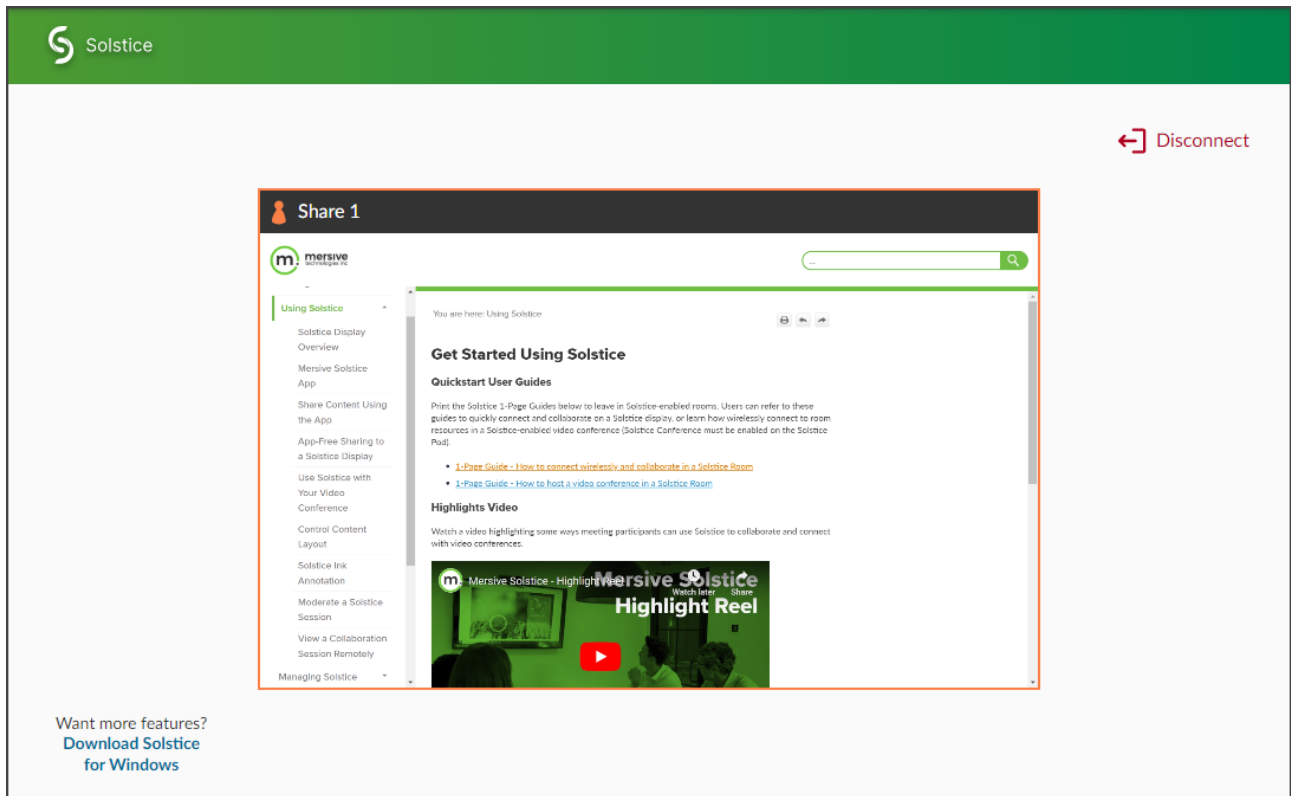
Solstice

Disconnect

Share 1

mersive technologies inc

...

Using Solstice

Solstice Display Overview

Mersive Solstice App

Share Content Using the App

App-Free Sharing to a Solstice Display

Use Solstice with Your Video Conference

Control Content Layout

Solstice Ink Annotation

Moderate a Solstice Session

View a Collaboration Session Remotely

Managing Solstice

You are here: Using Solstice

Get Started Using Solstice

Quickstart User Guides

Print the Solstice 1-Page Guides below to leave in Solstice-enabled rooms. Users can refer to these guides to quickly connect and collaborate on a Solstice display, or learn how wirelessly connect to room resources in a Solstice-enabled video conference (Solstice Conference must be enabled on the Solstice Pod).

- 1-Page Guide - How to connect wirelessly and collaborate in a Solstice Room
- 1-Page Guide - How to host a video conference in a Solstice Room

Highlights Video

Watch a video highlighting some ways meeting participants can use Solstice to collaborate and connect with video conferences.

Mersive Solstice - Highlight Reel

Watch later

Share

Mersive Solstice Highlight Reel

Want more features?
Download Solstice for Windows